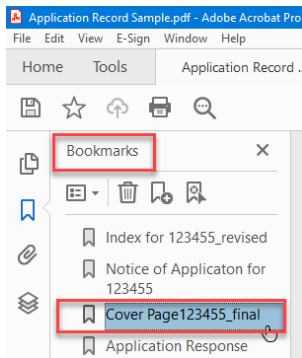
Application Record Sample.pdf - Adobe Acrobat Pro

File Edit View E-Sign Window Help

Home Tools Application Record .

Bookmarks

Index for 123455_revised

Notice of Applicaton for 123455

Cover Page123455_final

Application Response